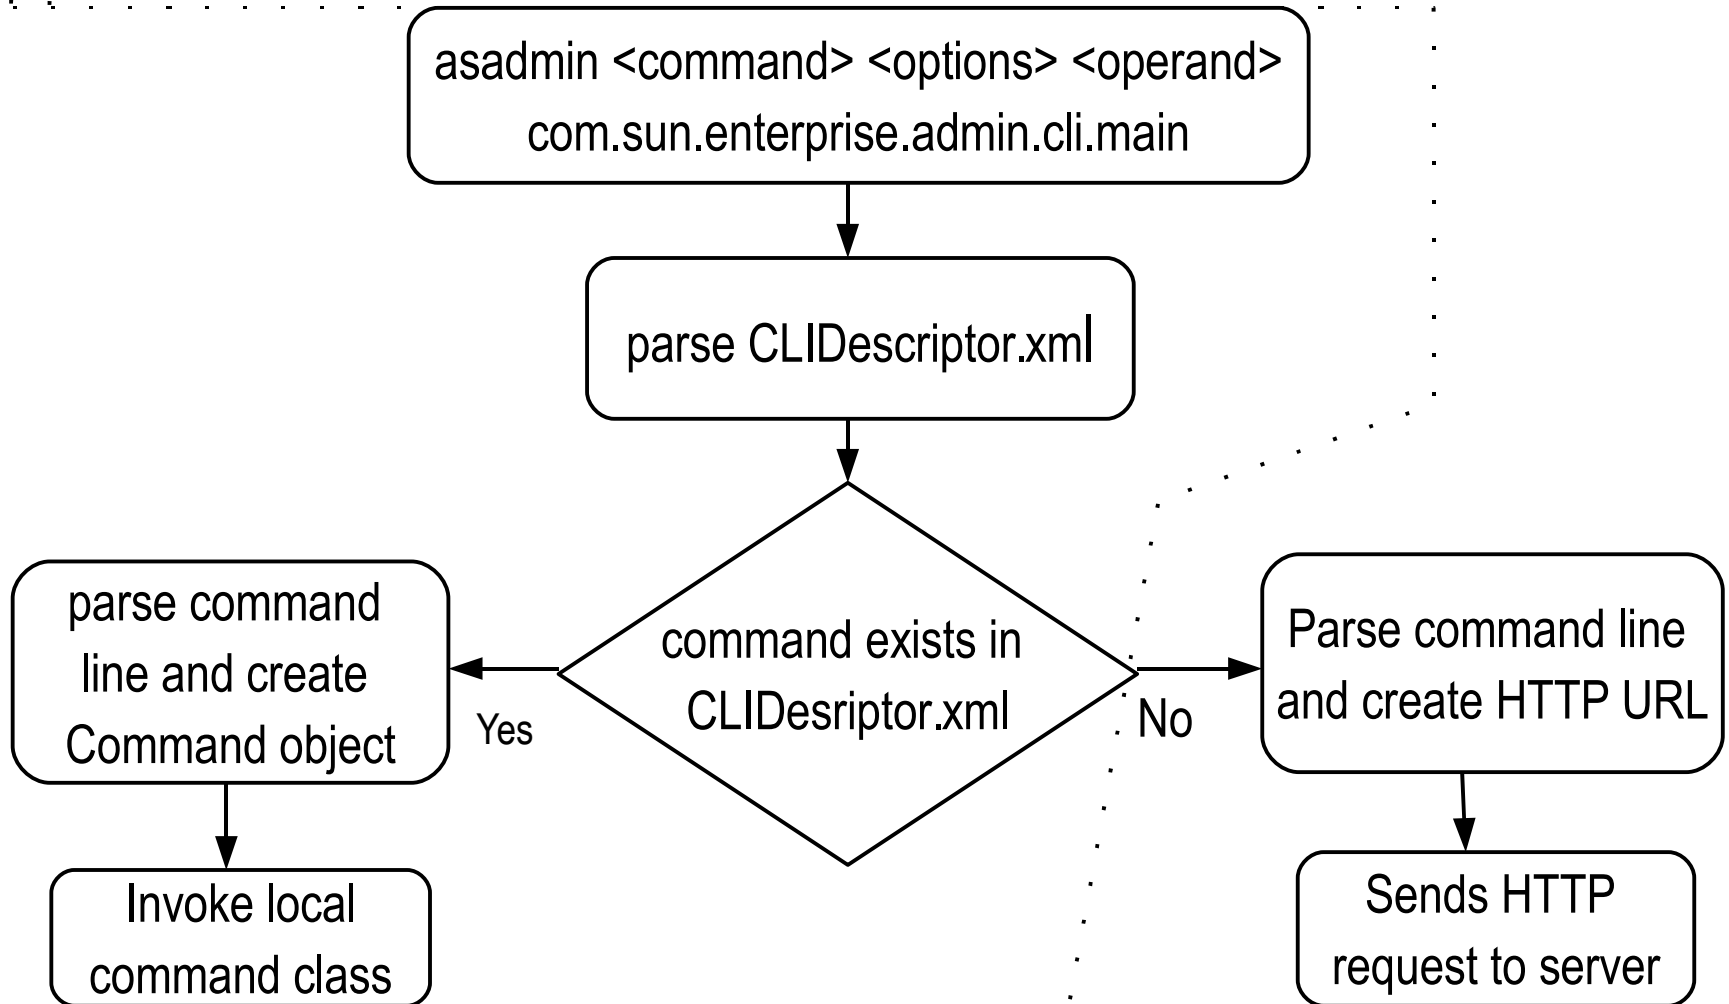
asadmin <command> <options> <operand>
com.sun.enterprise.admin.cli.main

parse CLIDescriptor.xml

command exists in CLIDesriptor.xml

Yes

No

parse command line and create Command object

Parse command line and create HTTP URL

Invoke local command class

Sends HTTP request to server